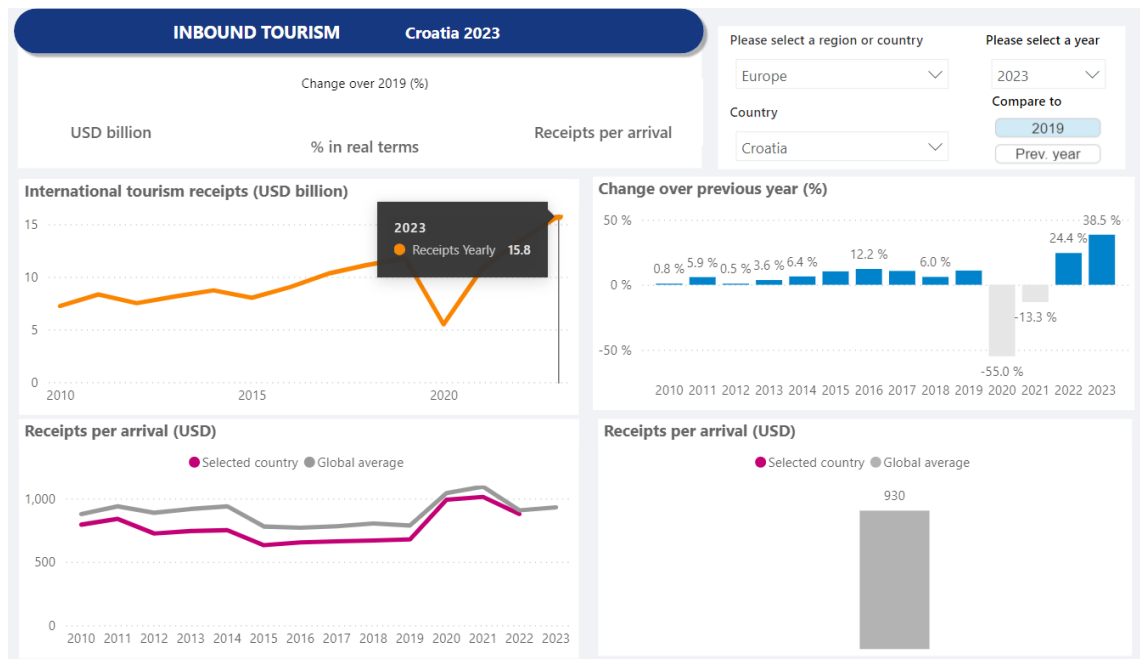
INBOUND TOURISM Croatia 2023

Change over 2019 (%)

USD billion

% in real terms

Receipts per arrival

Please select a region or country

Europe

Country

Croatia

Please select a year

2023

Compare to

2019

Prev. year

International tourism receipts (USD billion)

2023

Receipts Yearly 15.8

15
10
5
0

2010 2015 2020

Change over previous year (%)

50 %
0 %
-50 %

0.8 % 5.9 % 0.5 % 3.6 % 6.4 % 12.2 % 6.0 % -55.0 % -13.3 % 24.4 % 38.5 %

2010 2011 2012 2013 2014 2015 2016 2017 2018 2019 2020 2021 2022 2023

Receipts per arrival (USD)

Selected country Global average

1,000
500
0

2010 2011 2012 2013 2014 2015 2016 2017 2018 2019 2020 2021 2022 2023

Receipts per arrival (USD)

Selected country Global average

930